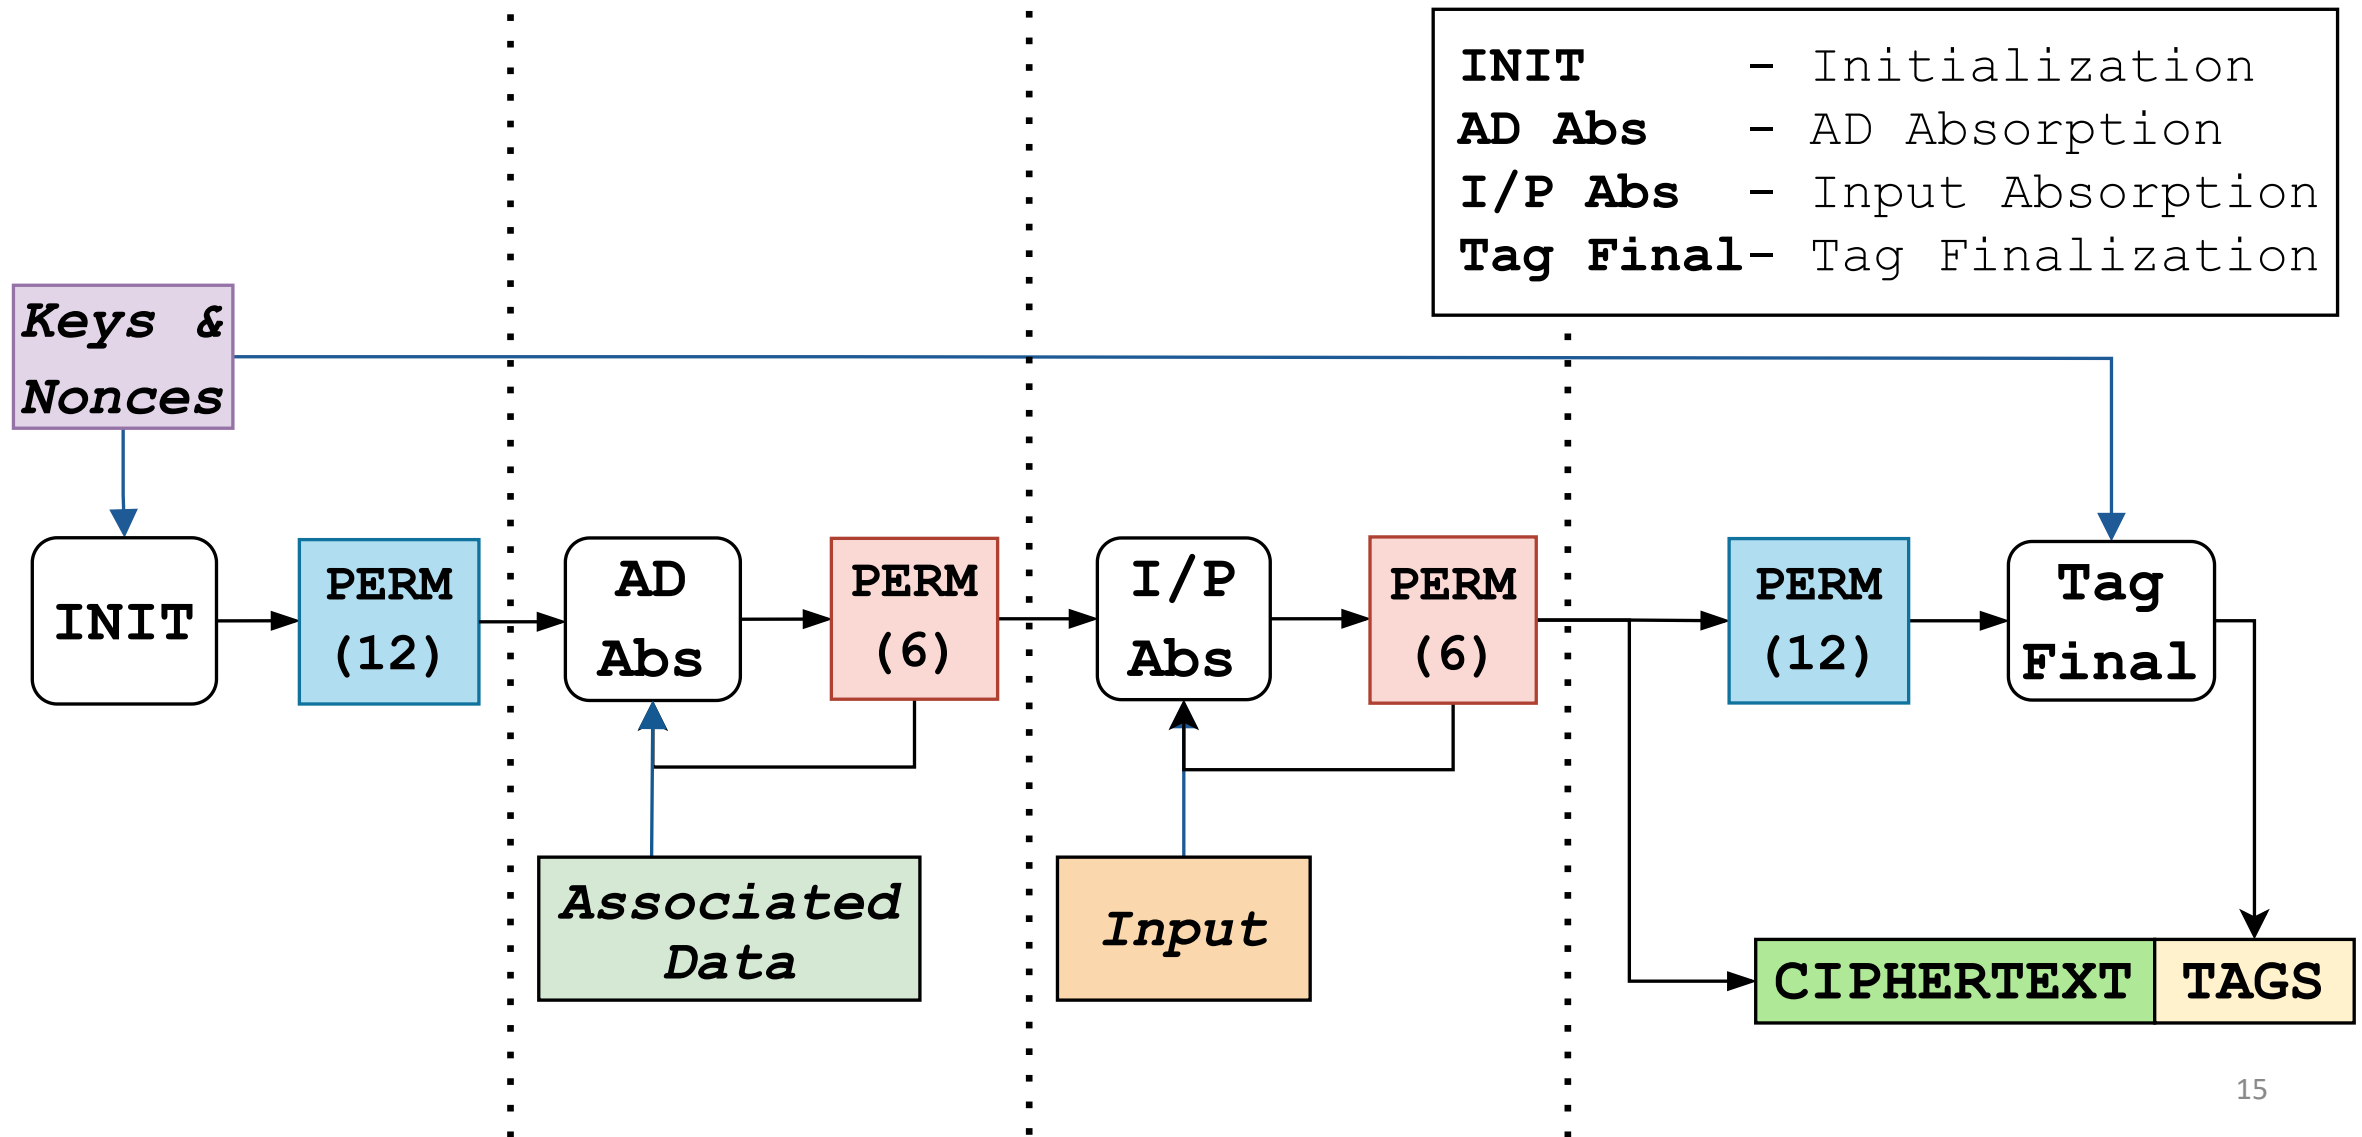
INIT - Initialization
AD Abs - AD Absorption
I/P Abs - Input Absorption
Tag Final- Tag Finalization

Keys & Nonces

INIT

PERM (12)

AD Abs

PERM (6)

I/P Abs

PERM (6)

PERM (12)

Tag Final

Associated Data

Input

CIPHERTEXT

TAGS

15